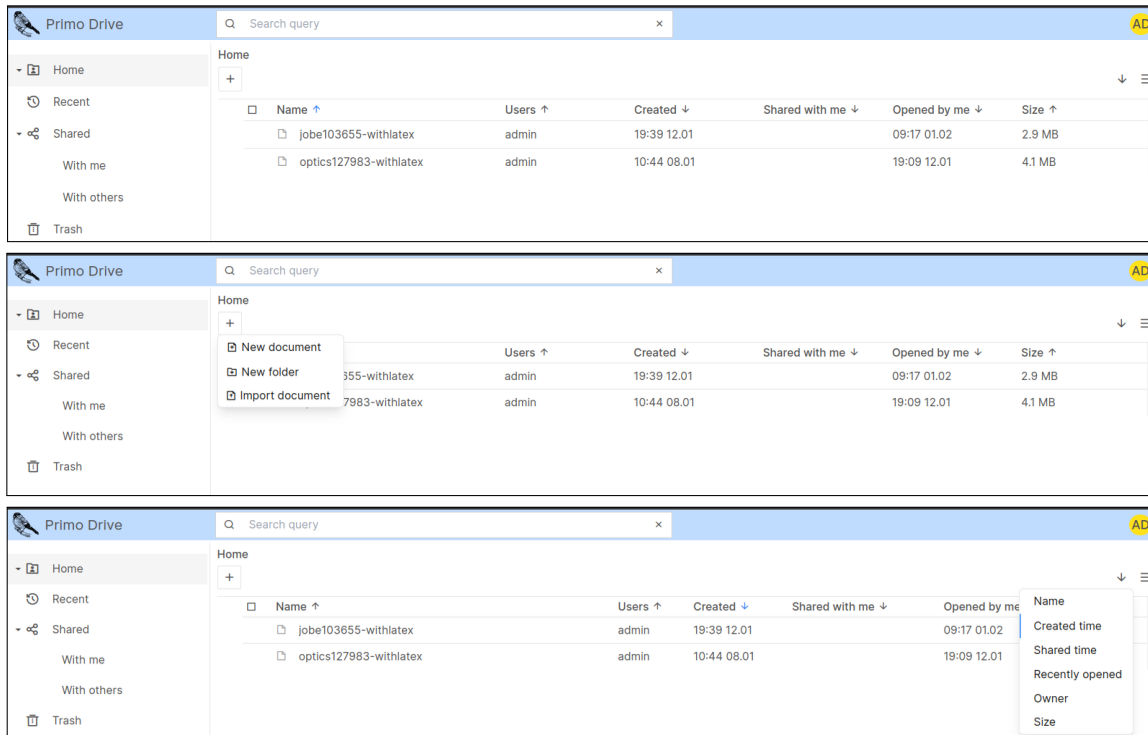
Primo Drive

Search query

×

AD

Home

Recent

Shared

With me

With others

Trash

Home

+

| Name ↑ | Users ↑ | Created ↓ | Shared with me ↓ | Opened by me ↓ | Size ↑ |
|---|---|---|---|---|---|
| jobe103655-withlatex | admin | 19:39 12.01 | | 09:17 01.02 | 2.9 MB |
| optics127983-withlatex | admin | 10:44 08.01 | | 19:09 12.01 | 4.1 MB |

Primo Drive

Search query

×

AD

Home

Recent

Shared

With me

With others

Trash

Home

+

New document

New folder

Import document

| | Users ↑ | Created ↓ | Shared with me ↓ | Opened by me ↓ | Size ↑ |
|---|---|---|---|---|---|
| 655-withlatex | admin | 19:39 12.01 | | 09:17 01.02 | 2.9 MB |
| 7983-withlatex | admin | 10:44 08.01 | | 19:09 12.01 | 4.1 MB |

Primo Drive

Search query

×

AD

Home

Recent

Shared

With me

With others

Trash

Home

+

| Name ↑ | Users ↑ | Created ↓ | Shared with me ↓ | Opened by me |
|---|---|---|---|---|
| jobe103655-withlatex | admin | 19:39 12.01 | | 09:17 01.02 |
| optics127983-withlatex | admin | 10:44 08.01 | | 19:09 12.01 |

Name

Created time

Shared time

Recently opened

Owner

Size